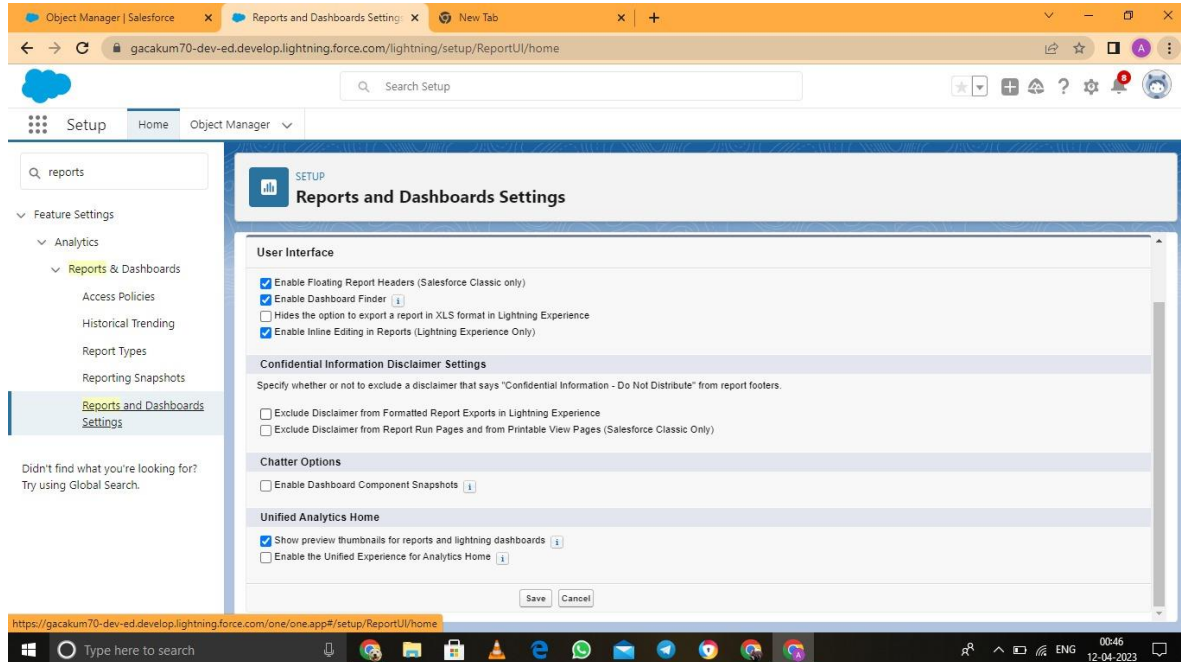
Object Manager | Salesforce
Reports and Dashboards Setting
New Tab

gacakum70-dev-ed.develop.lightning.force.com/lightning/setup/ReportUI/home

Search Setup

Setup Home Object Manager

reports

Feature Settings
Analytics
Reports & Dashboards
Access Policies
Historical Trending
Report Types
Reporting Snapshots
Reports and Dashboards Settings

Didn't find what you're looking for? Try using Global Search.

SETUP
Reports and Dashboards Settings

User Interface

Enable Floating Report Headers (Salesforce Classic only)
Enable Dashboard Finder
Hides the option to export a report in XLS format in Lightning Experience
Enable Inline Editing in Reports (Lightning Experience Only)

Confidential Information Disclaimer Settings

Specify whether or not to exclude a disclaimer that says "Confidential Information - Do Not Distribute" from report footers.

Exclude Disclaimer from Formatted Report Exports in Lightning Experience
Exclude Disclaimer from Report Run Pages and from Printable View Pages (Salesforce Classic Only)

Chatter Options

Enable Dashboard Component Snapshots

Unified Analytics Home

Show preview thumbnails for reports and lightning dashboards
Enable the Unified Experience for Analytics Home

Save Cancel

https://gacakum70-dev-ed.develop.lightning.force.com/one/one.app#/setup/ReportUI/home

Type here to search

ENG 00:46 12-04-2023